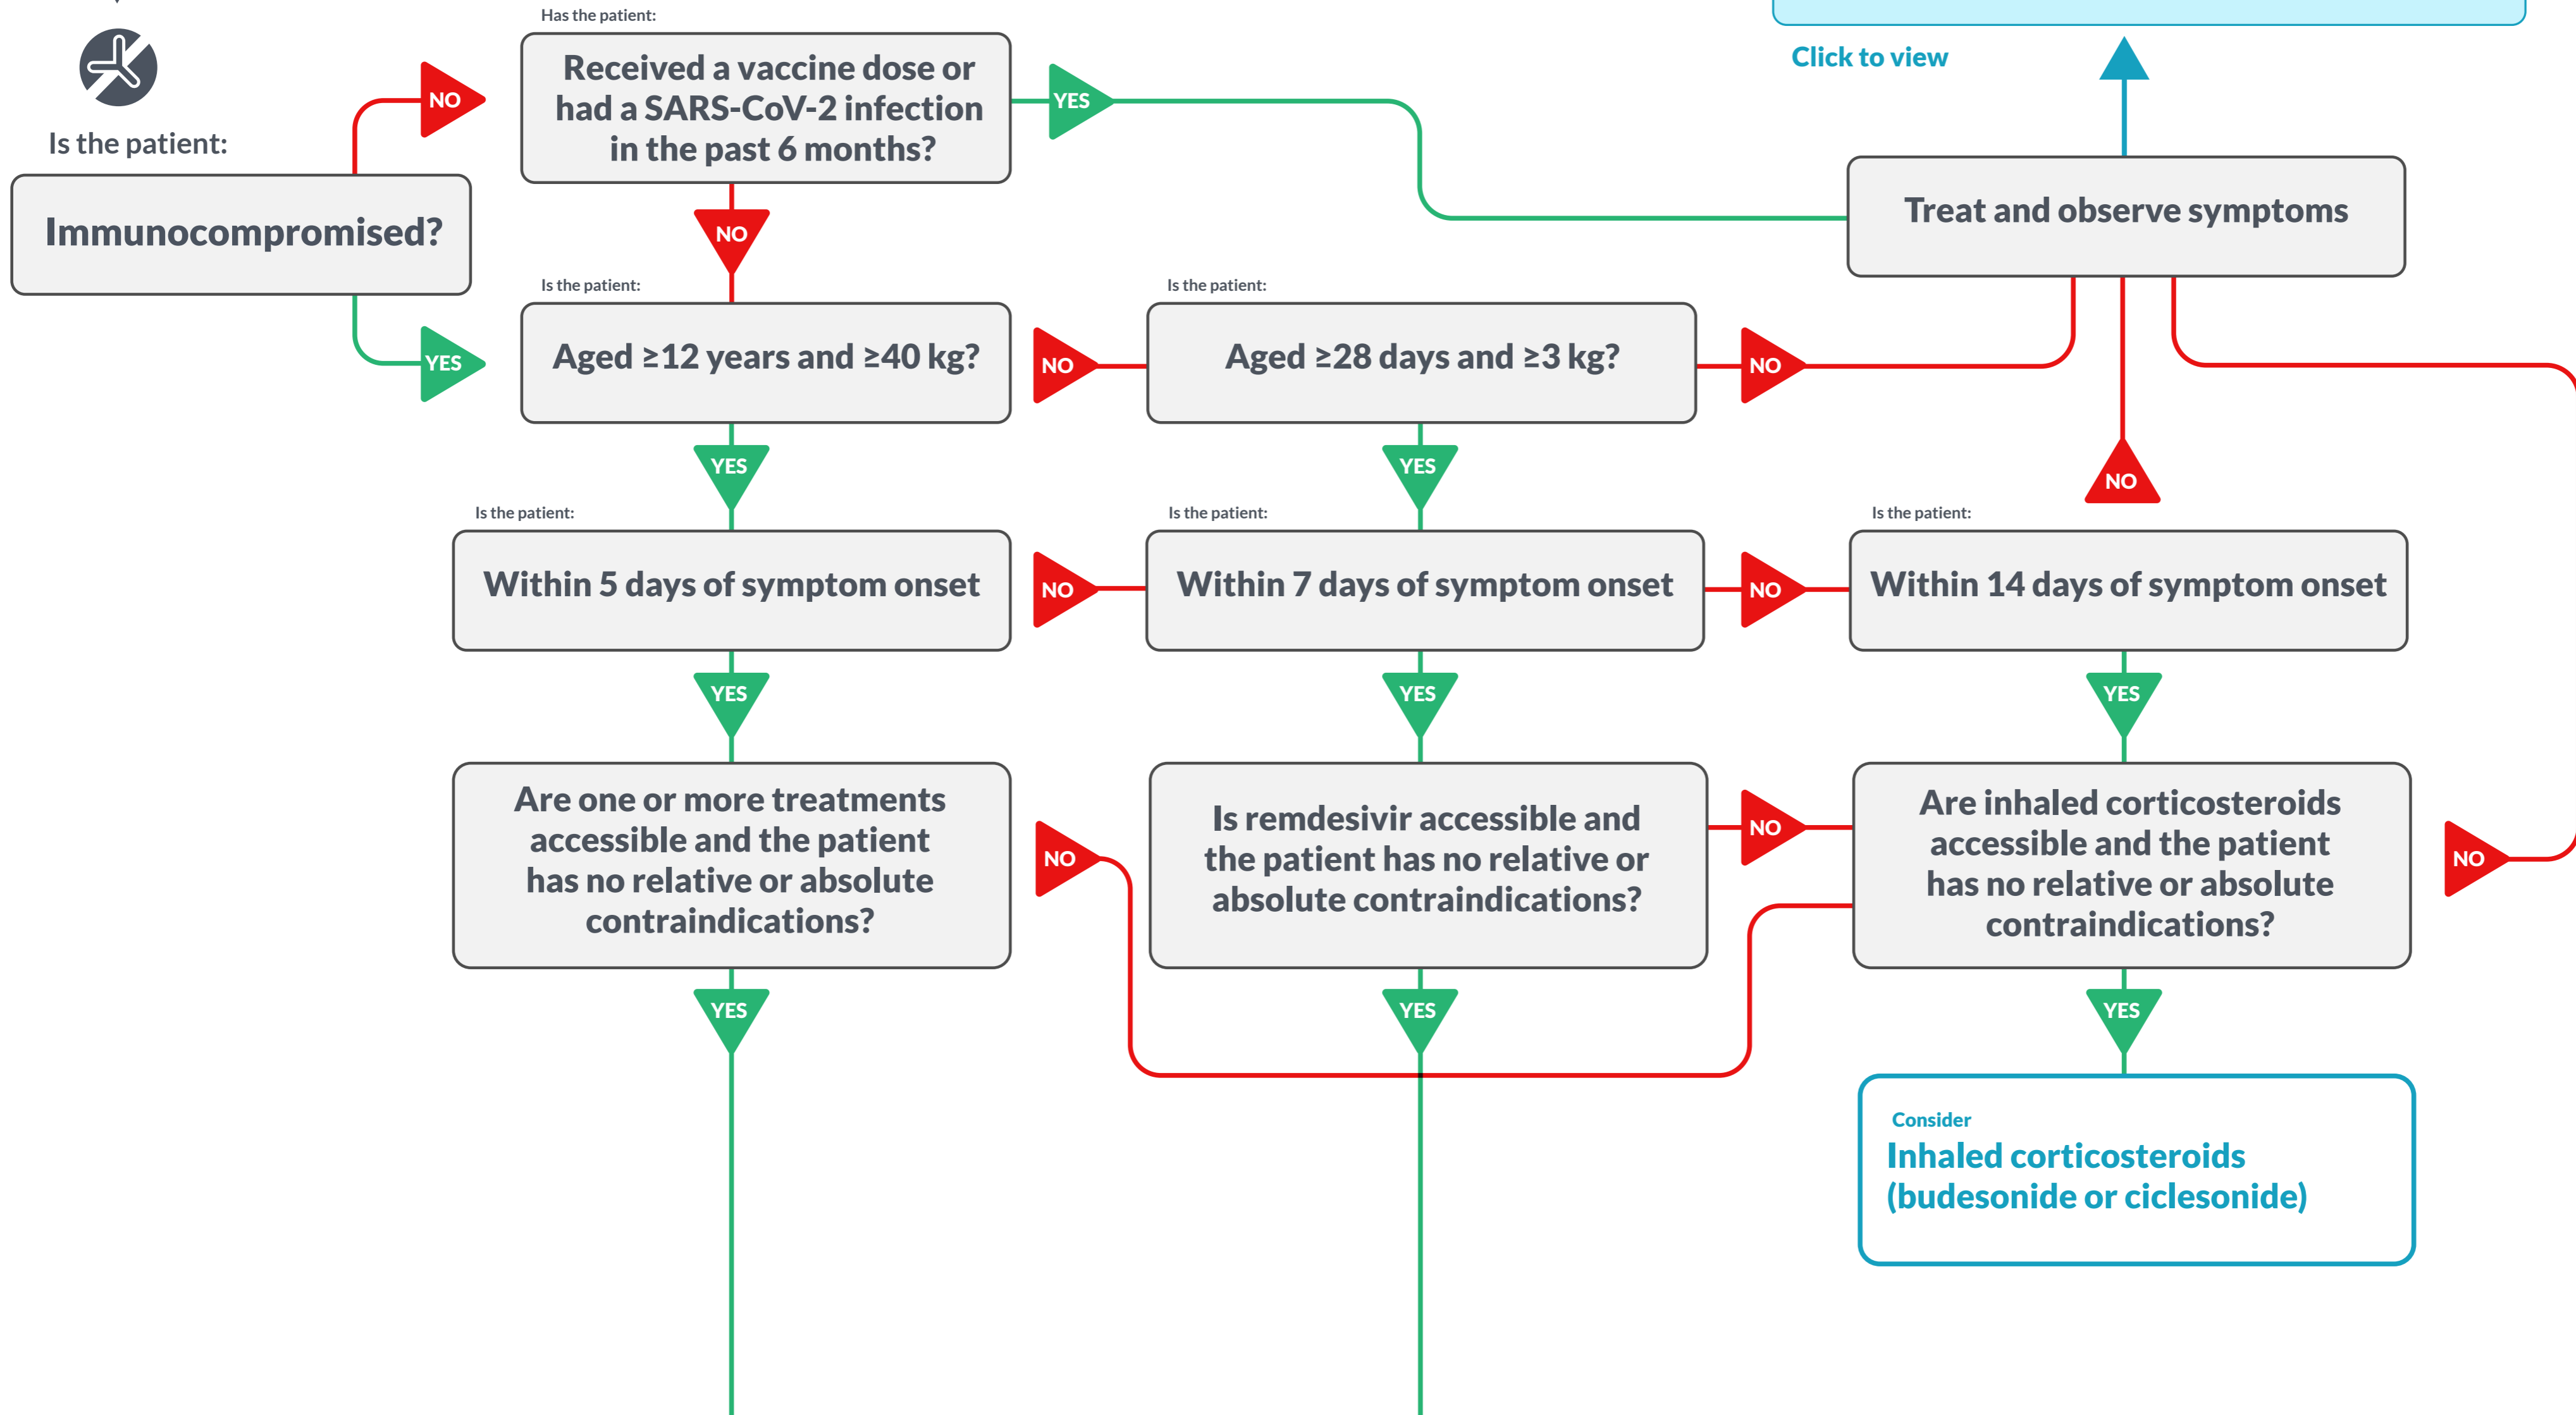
Is the patient:

Immunocompromised?

NO

YES

Has the patient:

Received a vaccine dose or had a SARS-CoV-2 infection in the past 6 months?

YES

NO

Click to view

Treat and observe symptoms

Is the patient:

Aged ≥12 years and ≥40 kg?

NO

Is the patient:

Aged ≥28 days and ≥3 kg?

NO

YES

YES

NO

Is the patient:

Within 5 days of symptom onset

NO

Is the patient:

Within 7 days of symptom onset

NO

Is the patient:

Within 14 days of symptom onset

YES

YES

YES

Are one or more treatments accessible and the patient has no relative or absolute contraindications?

NO

Is remdesivir accessible and the patient has no relative or absolute contraindications?

NO

Are inhaled corticosteroids accessible and the patient has no relative or absolute contraindications?

NO

YES

YES

YES

Consider

Inhaled corticosteroids (budesonide or ciclesonide)